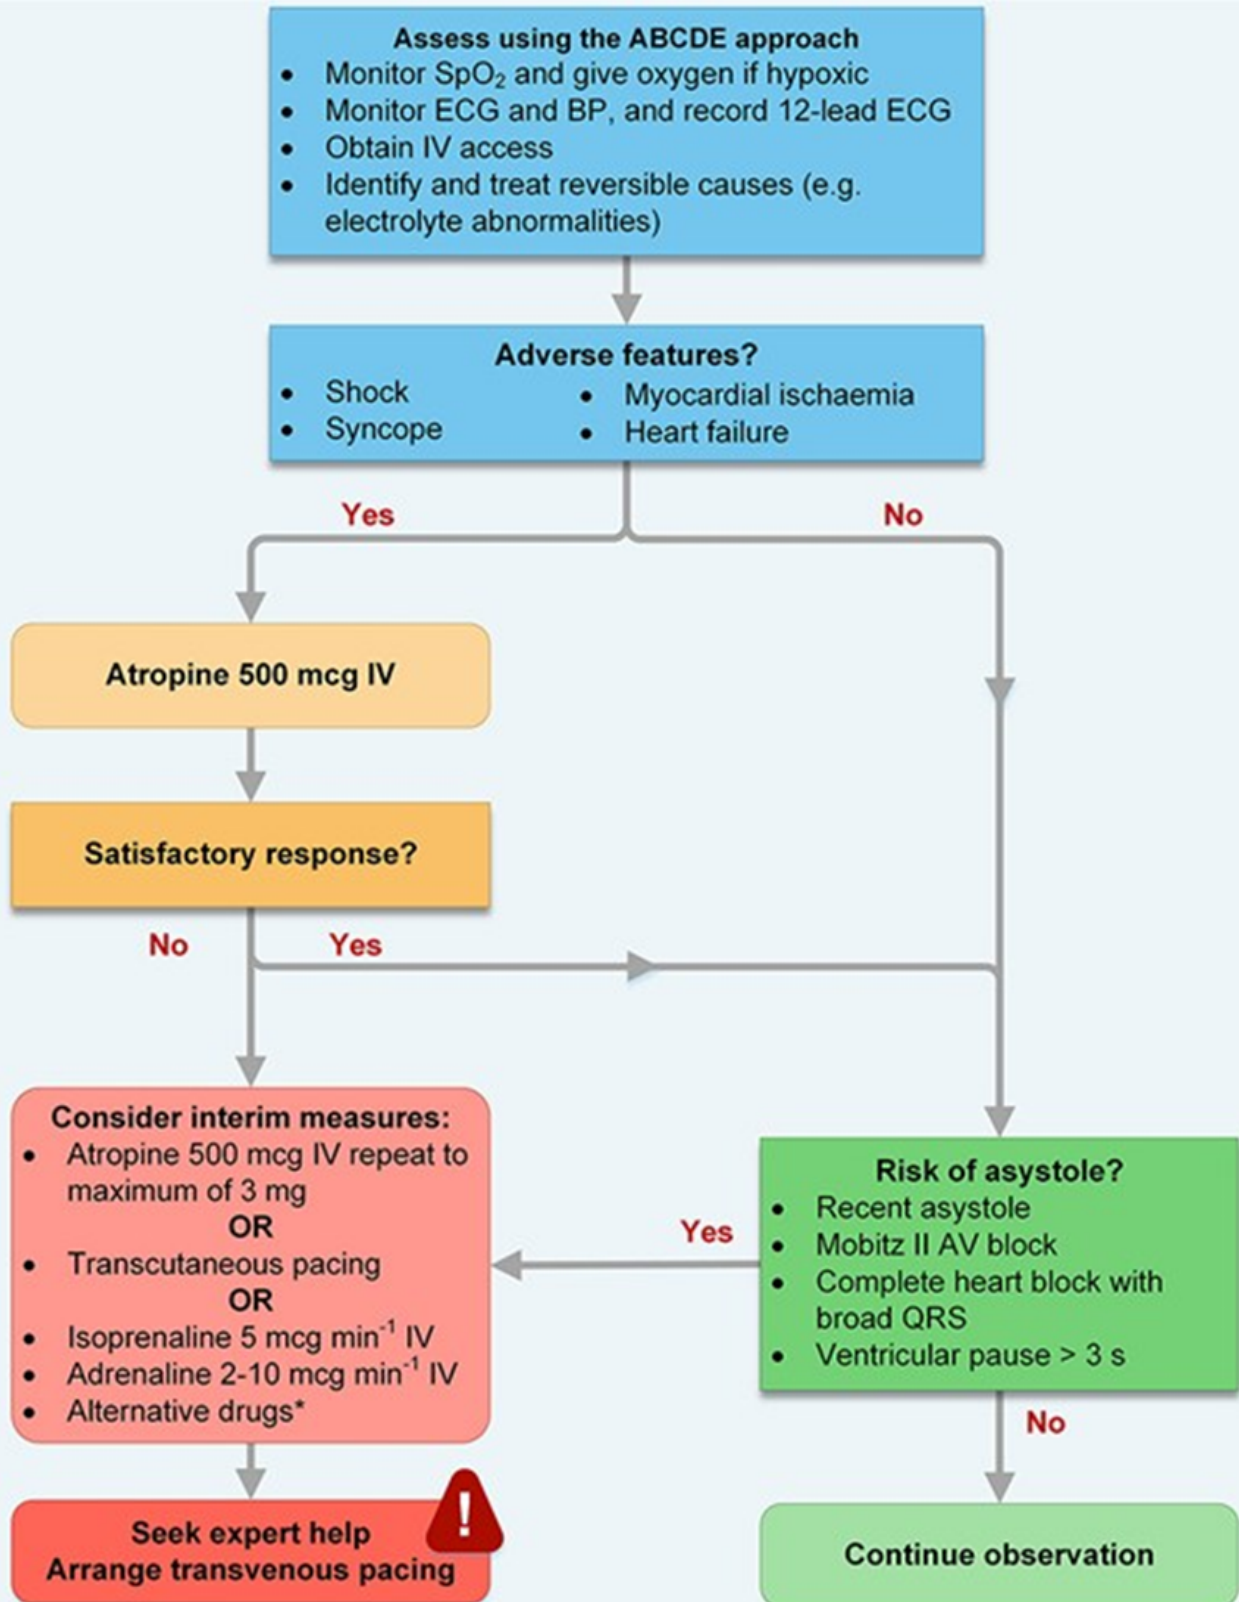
Assess using the ABCDE approach
- Monitor $SpO_2$ and give oxygen if hypoxic
- Monitor ECG and BP, and record 12-lead ECG
- Obtain IV access
- Identify and treat reversible causes (e.g. electrolyte abnormalities)

Adverse features?
- Shock
- Syncope
- Myocardial ischaemia
- Heart failure

Yes

No

Atropine 500 mcg IV

Satisfactory response?

No

Yes

Consider interim measures:
- Atropine 500 mcg IV repeat to maximum of 3 mg
OR
- Transcutaneous pacing
OR
- Isoprenaline 5 mcg $min^{-1}$ IV
- Adrenaline 2-10 mcg $min^{-1}$ IV
- Alternative drugs*

Yes

Risk of asystole?
- Recent asystole
- Mobitz II AV block
- Complete heart block with broad QRS
- Ventricular pause > 3 s

No

Seek expert help
Arrange transvenous pacing

!

Continue observation